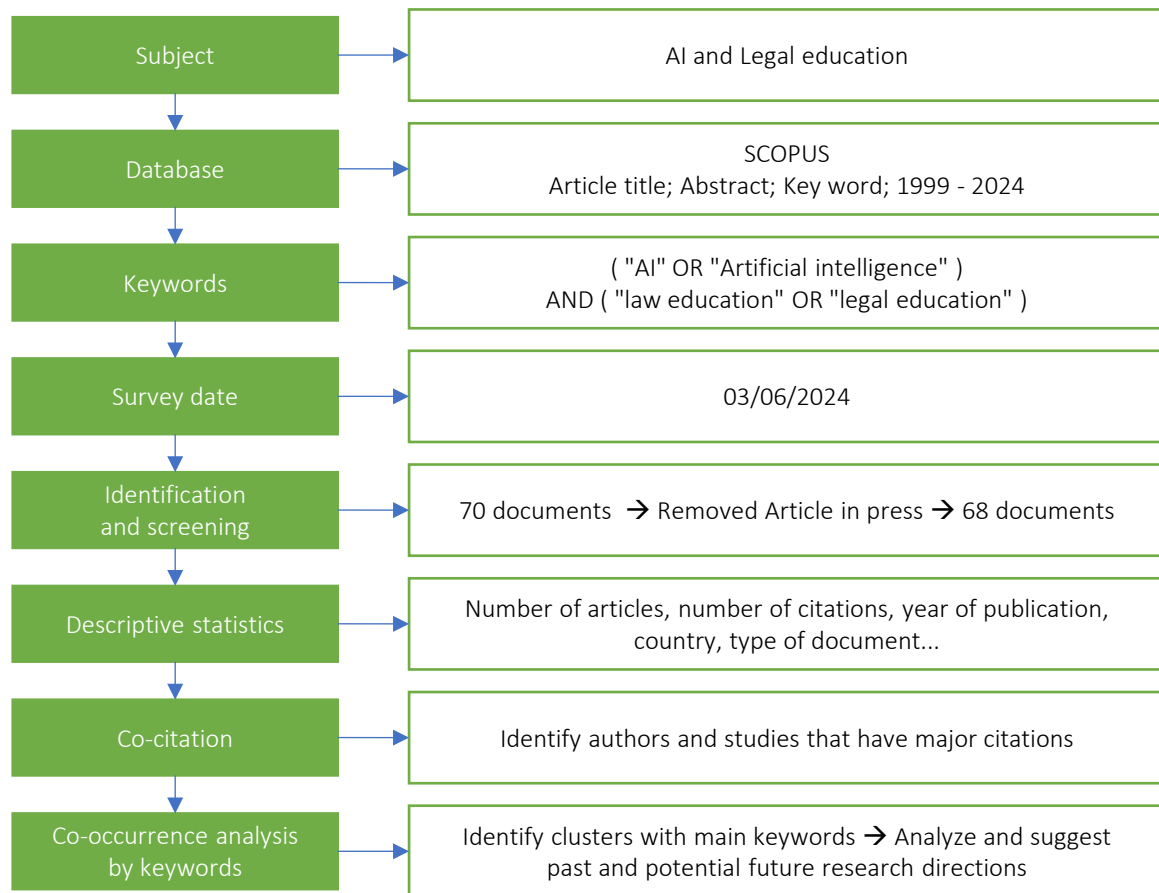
Subject

AI and Legal education

Database

SCOPUS
Article title; Abstract; Key word; 1999 - 2024

Keywords

( "AI" OR "Artificial intelligence" )
AND ( "law education" OR "legal education" )

Survey date

03/06/2024

Identification and screening

70 documents → Removed Article in press → 68 documents

Descriptive statistics

Number of articles, number of citations, year of publication, country, type of document...

Co-citation

Identify authors and studies that have major citations

Co-occurrence analysis by keywords

Identify clusters with main keywords → Analyze and suggest past and potential future research directions